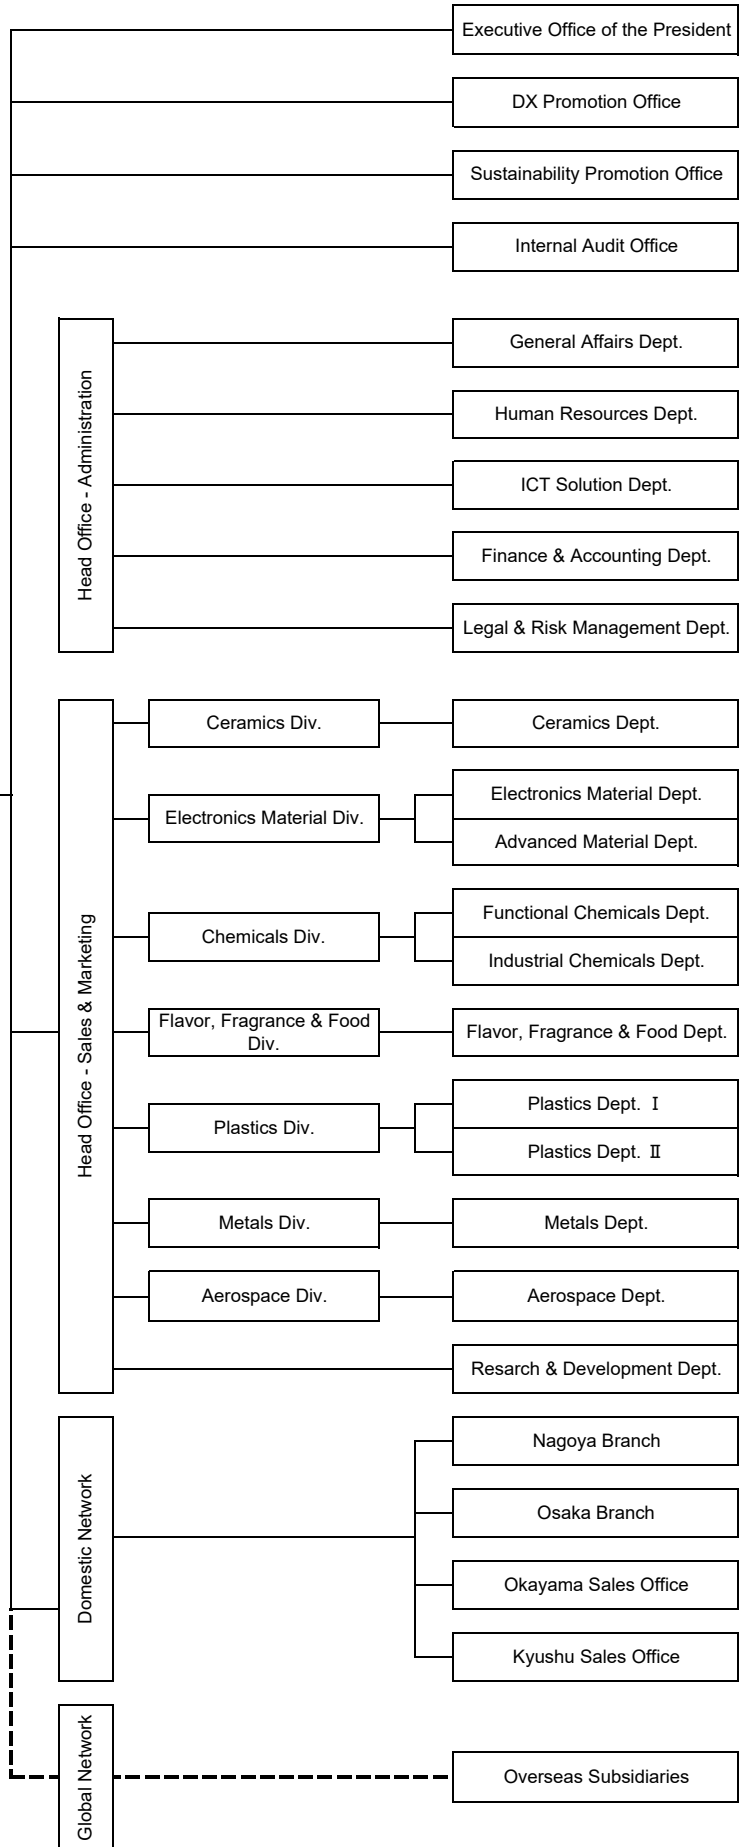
Executive Office of the President

DX Promotion Office

Sustainability Promotion Office

Internal Audit Office

Head Office - Administration

General Affairs Dept.

Human Resources Dept.

ICT Solution Dept.

Finance & Accounting Dept.

Legal & Risk Management Dept.

Head Office - Sales & Marketing

Ceramics Div.

Ceramics Dept.

Electronics Material Div.

Electronics Material Dept.

Advanced Material Dept.

Chemicals Div.

Functional Chemicals Dept.

Industrial Chemicals Dept.

Flavor, Fragrance & Food Div.

Flavor, Fragrance & Food Dept.

Plastics Div.

Plastics Dept. Ⅰ

Plastics Dept. Ⅱ

Metals Div.

Metals Dept.

Aerospace Div.

Aerospace Dept.

Resarch & Development Dept.

Domestic Network

Nagoya Branch

Osaka Branch

Okayama Sales Office

Kyushu Sales Office

Global Network

Overseas Subsidiaries